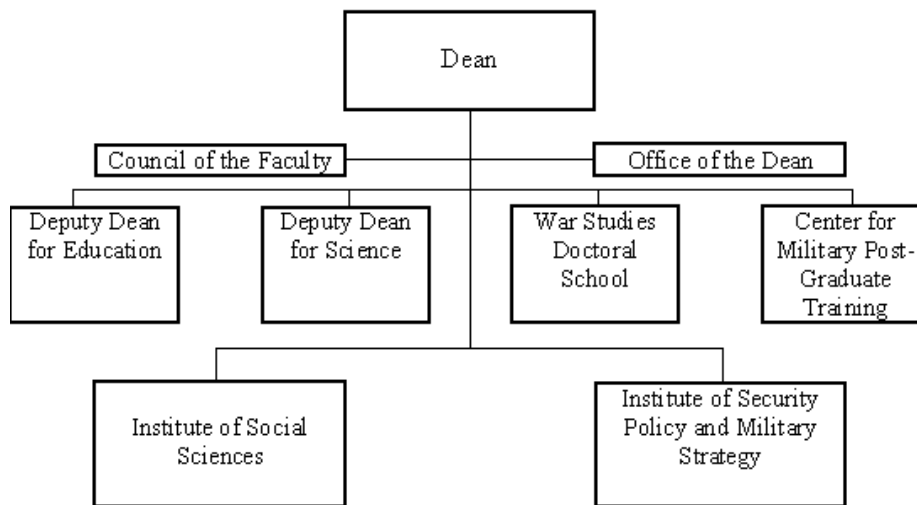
Dean

Council of the Faculty

Office of the Dean

Deputy Dean for Education

Deputy Dean for Science

War Studies Doctoral School

Center for Military Post-Graduate Training

Institute of Social Sciences

Institute of Security Policy and Military Strategy